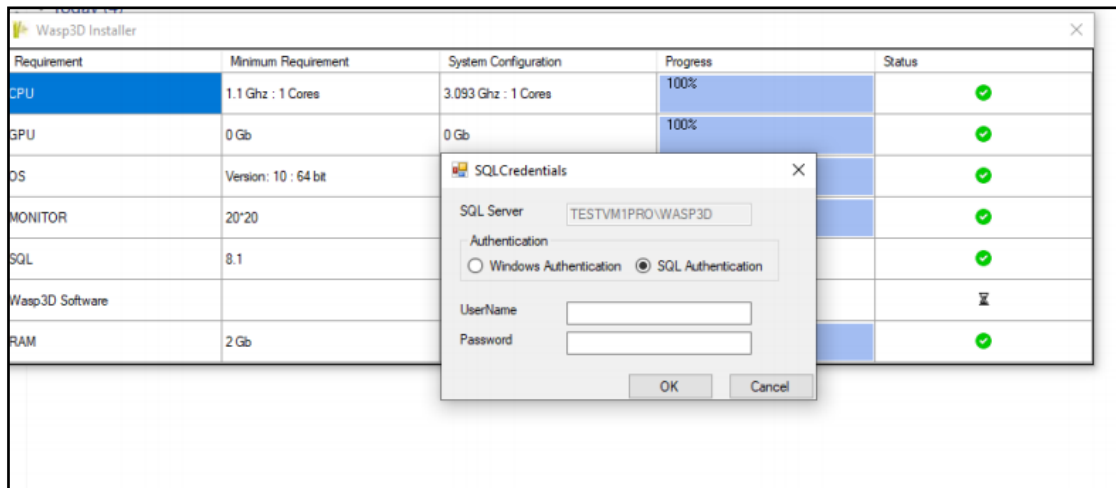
Wasp3D Installer

| Requirement | Minimum Requirement | System Configuration | Progress | Status |
|---|---|---|---|---|
| CPU | 1.1 Ghz : 1 Cores | 3.093 Ghz : 1 Cores | 100% | |
| GPU | 0 Gb | 0 Gb | 100% | |
| OS | Version: 10 : 64 bit | | | |
| MONITOR | 20*20 | | | |
| SQL | 8.1 | | | |
| Wasp3D Software | | | | |
| RAM | 2 Gb | | | |

SQLCredentials

SQL Server TESTVM1PRO\WASP3D

Authentication

Windows Authentication SQL Authentication

UserName

Password

OK Cancel